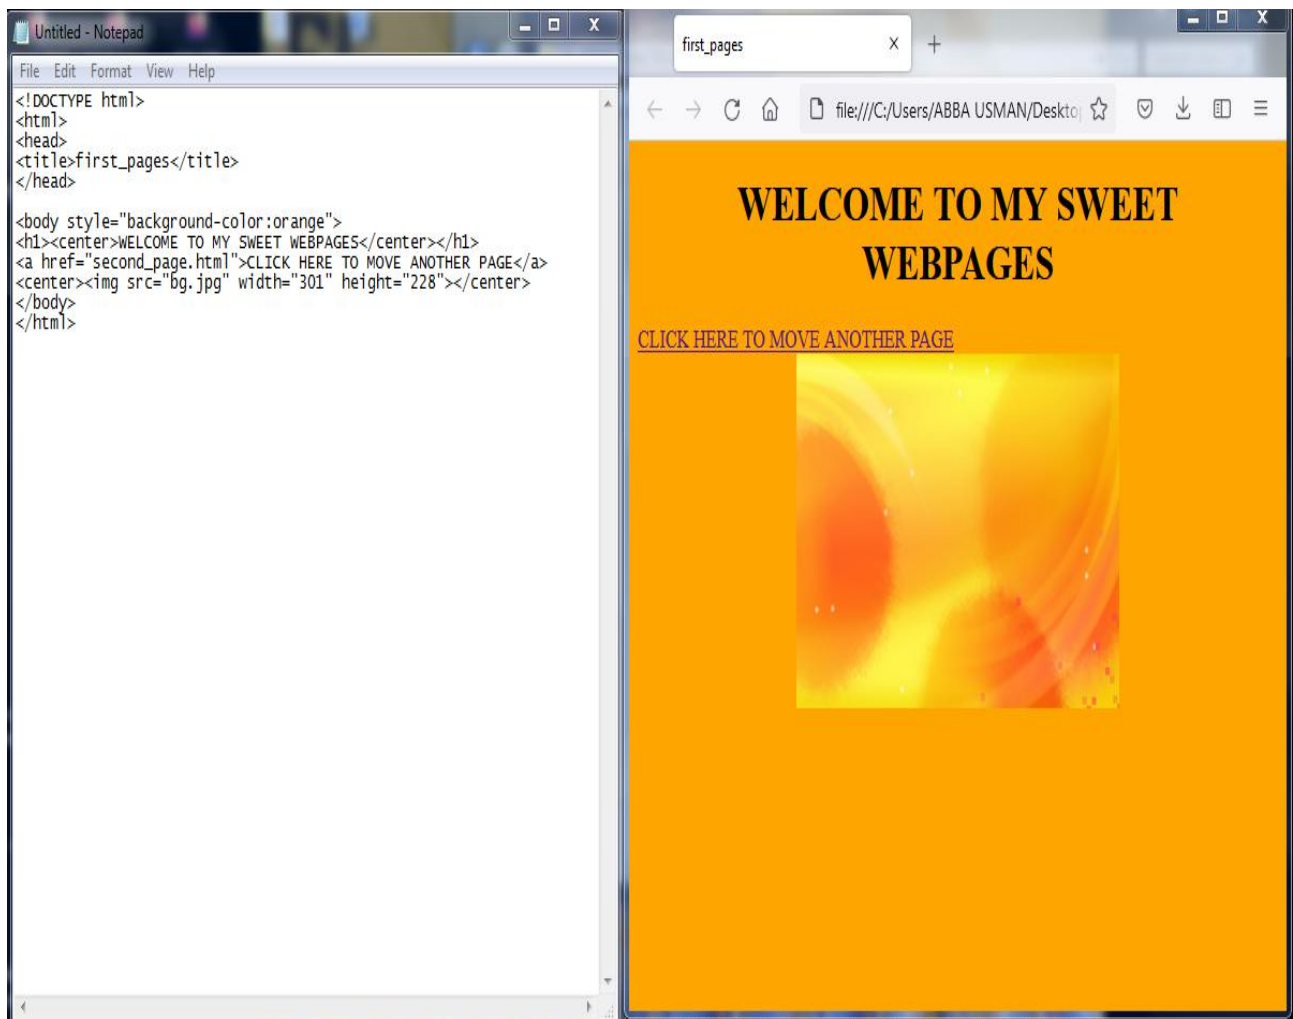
Untitled - Notepad

File Edit Format View Help

<!DOCTYPE html>
<html>
<head>
<title>first_pages</title>
</head>

<body style="background-color:orange">
<h1><center>WELCOME TO MY SWEET WEBPAGES</center></h1>
<a href="second_page.html">CLICK HERE TO MOVE ANOTHER PAGE</a>
<center><img src="bg.jpg" width="301" height="228"></center>
</body>
</html>

first_pages

file:///C:/Users/ABBA USMAN/Deskto

WELCOME TO MY SWEET WEBPAGES

CLICK HERE TO MOVE ANOTHER PAGE